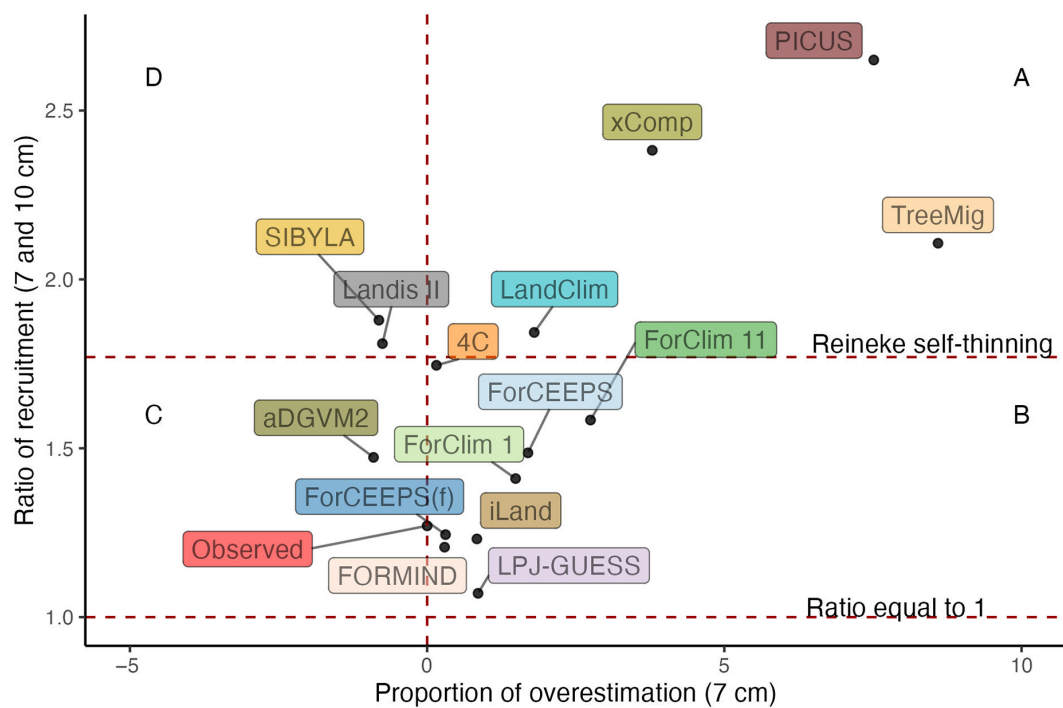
Ratio of recruitment (7 and 10 cm)

2.5
2.0
1.5
1.0

D
A
C
B

PICUS
xComp
TreeMig
SIBYLA
Landis II
LandClim
4C
ForClim 11
Reineke self-thinning
ForCEEPS
aDGVM2
ForClim 1
ForCEEPS(f)
iLand
Observed
FORMIND
LPJ-GUESS
Ratio equal to 1

−5
0
5
10

Proportion of overestimation (7 cm)